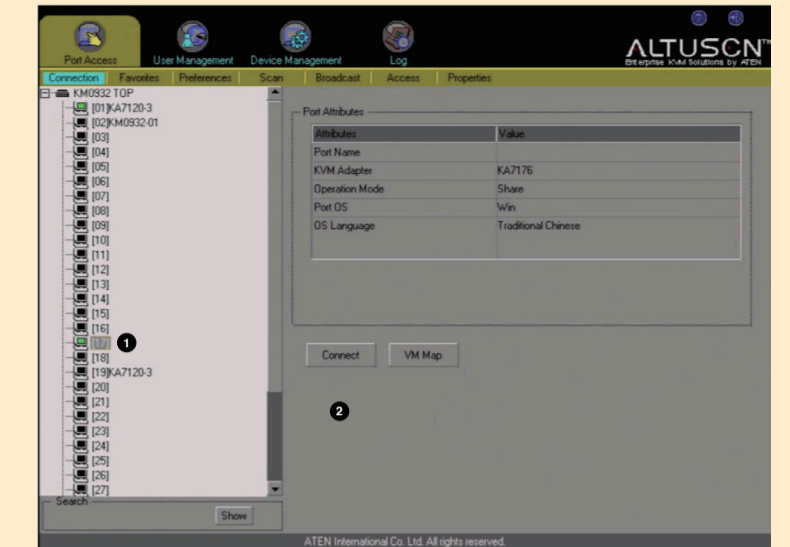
Port Access
User Management
Device Management
Log

ALTUSCN™
Enterprise KVM Solutions by ATEN

Connection
Favorites
Preferences
Scan
Broadcast
Access
Properties

KM0932 TOP
[01]KA7120-3
[02]KM0932-01
[03]
[04]
[05]
[06]
[07]
[08]
[09]
[10]
[11]
[12]
[13]
[14]
[15]
[16]
[17]
[18]
[19]KA7120-3
[20]
[21]
[22]
[23]
[24]
[25]
[26]
[27]

1

Search
Show

Port Attributes

| Attributes | Value |
|---|---|
| Port Name | |
| KVM Adapter | KA7176 |
| Operation Mode | Share |
| Port OS | Win |
| OS Language | Traditional Chinese |

Connect
VM Map

2

ATEN International Co. Ltd. All rights reserved.